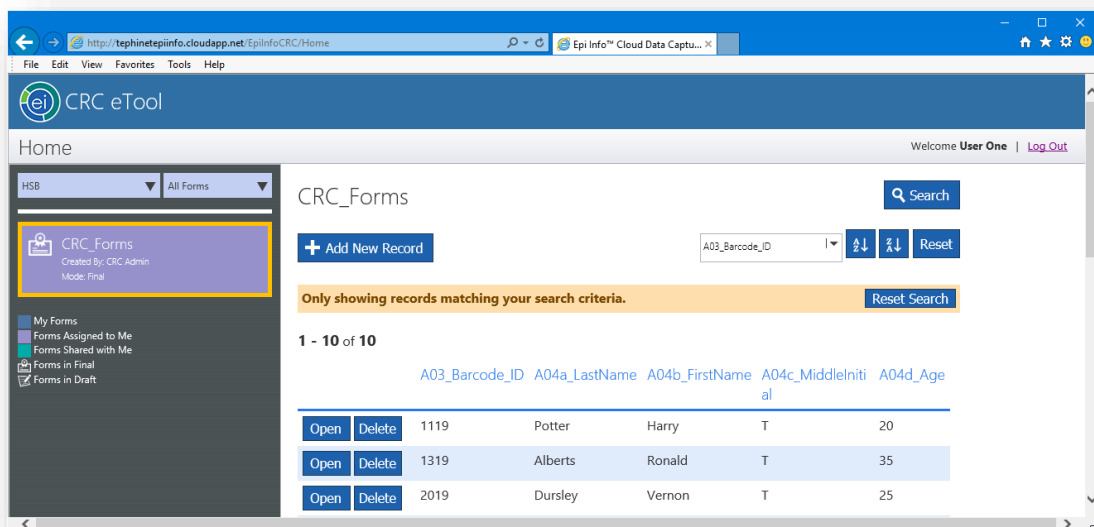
http://tephinetepiinfo.cloudapp.net/EpiInfoCRC/Home

Epi Info™ Cloud Data Captu...

File Edit View Favorites Tools Help

CRC eTool

Home

Welcome User One | Log Out

HSB

All Forms

CRC_Forms
Created By: CRC Admin
Mode: Final

My Forms
Forms Assigned to Me
Forms Shared with Me
Forms in Final
Forms in Draft

CRC_Forms

Search

Add New Record

A03_Barcode_ID

Reset

Only showing records matching your search criteria.

Reset Search

1 - 10 of 10

| | A03_Barcode_ID | A04a_LastName | A04b_FirstName | A04c_MiddleInitial | A04d_Age |
|---|---|---|---|---|---|
| Open Delete | 1119 | Potter | Harry | T | 20 |
| Open Delete | 1319 | Alberts | Ronald | T | 35 |
| Open Delete | 2019 | Dursley | Vernon | T | 25 |